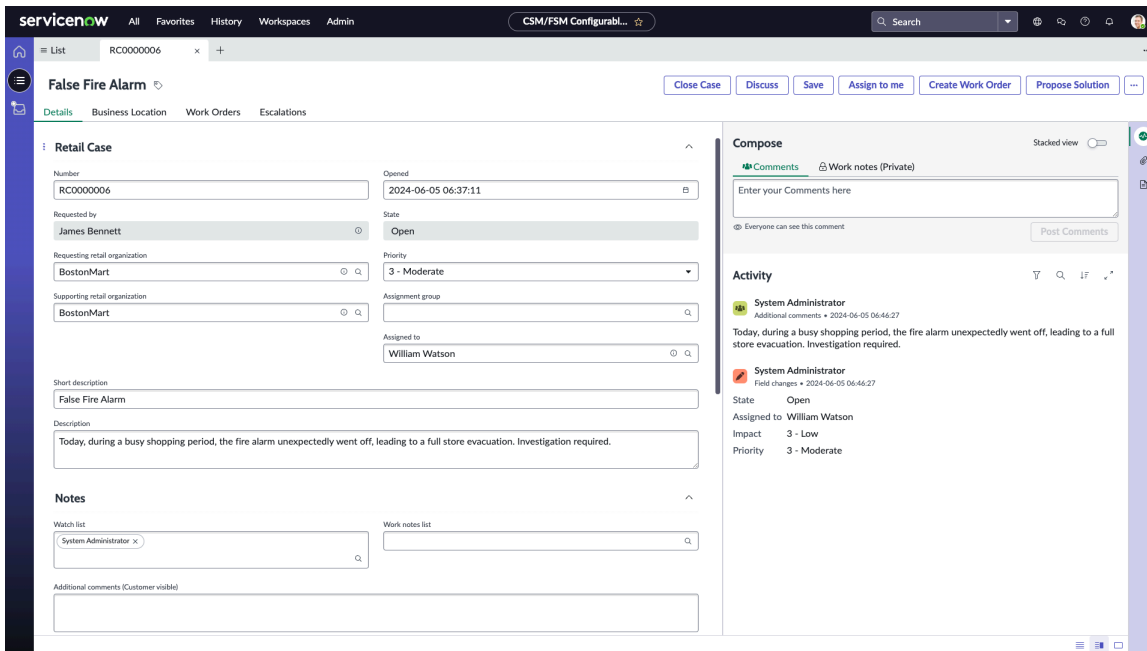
servicenow All Favorites History Workspaces Admin

CSM/FSM Configurabl... ☆

Search

= List RC0000006 × +

False Fire Alarm

Close Case Discuss Save Assign to me Create Work Order Propose Solution ...

Details Business Location Work Orders Escalations

Retail Case

Number
RC0000006

Opened
2024-06-05 06:37:11

Requested by
James Bennett

State
Open

Requesting retail organization
BostonMart

Priority
3 - Moderate

Supporting retail organization
BostonMart

Assignment group

Assigned to
William Watson

Short description
False Fire Alarm

Description
Today, during a busy shopping period, the fire alarm unexpectedly went off, leading to a full store evacuation. Investigation required.

Notes

Watch list
System Administrator ×

Work notes list

Additional comments (Customer visible)

Compose

Stacked view

Comments Work notes (Private)

Enter your Comments here

Everyone can see this comment

Post Comments

Activity

System Administrator
Additional comments • 2024-06-05 06:46:27

Today, during a busy shopping period, the fire alarm unexpectedly went off, leading to a full store evacuation. Investigation required.

System Administrator
Field changes • 2024-06-05 06:46:27

State Open
Assigned to William Watson
Impact 3 - Low
Priority 3 - Moderate